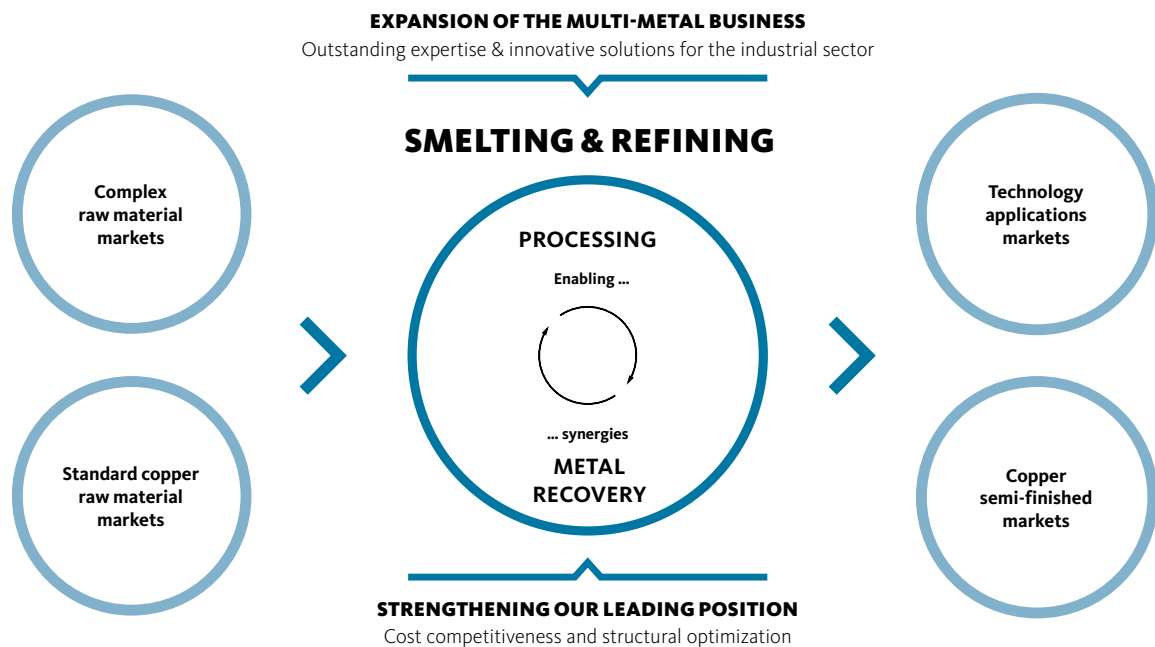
EXPANSION OF THE MULTI-METAL BUSINESS
Outstanding expertise & innovative solutions for the industrial sector

SMELTING & REFINING

Complex raw material markets

Standard copper raw material markets

PROCESSING

Enabling ...

... synergies

METAL RECOVERY

Technology applications markets

Copper semi-finished markets

STRENGTHENING OUR LEADING POSITION
Cost competitiveness and structural optimization